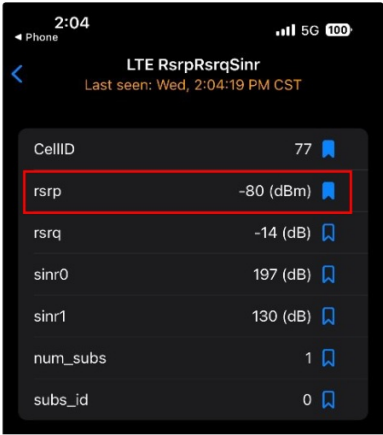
2:04
◀ Phone
5G 100

LTE RsrpRsrqSinr
Last seen: Wed, 2:04:19 PM CST

| | |
|---|---|
| CellID | 77 |
| rsrp | -80 (dBm) |
| rsrq | -14 (dB) |
| sinr0 | 197 (dB) |
| sinr1 | 130 (dB) |
| num_subs | 1 |
| subs_id | 0 |